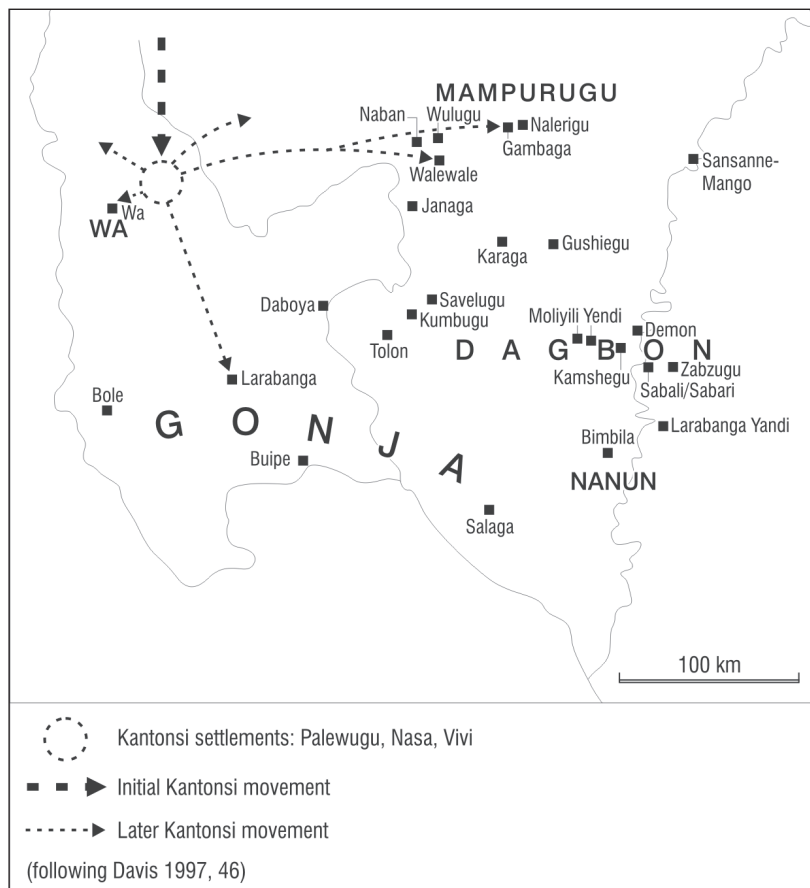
MAMPURUGU

Naban

Wulugu

Nalerigu

Gambaga

Walewale

Sansanne-Mango

Wa

WA

Janaga

Karaga

Gushiegu

Daboya

Savelugu

Kumbugu

Tolon

Moliyili

Yendi

Demon

D A G B O N

Kamshegu

Zabzugu

Sabali/Sabari

Larabanga

Bole

G O N J A

Buipe

Bimbila

Larabanga Yandi

NANUN

Salaga

100 km

Kantonsi settlements: Palewugu, Nasa, Vivi

Initial Kantonsi movement

Later Kantonsi movement

(following Davis 1997, 46)